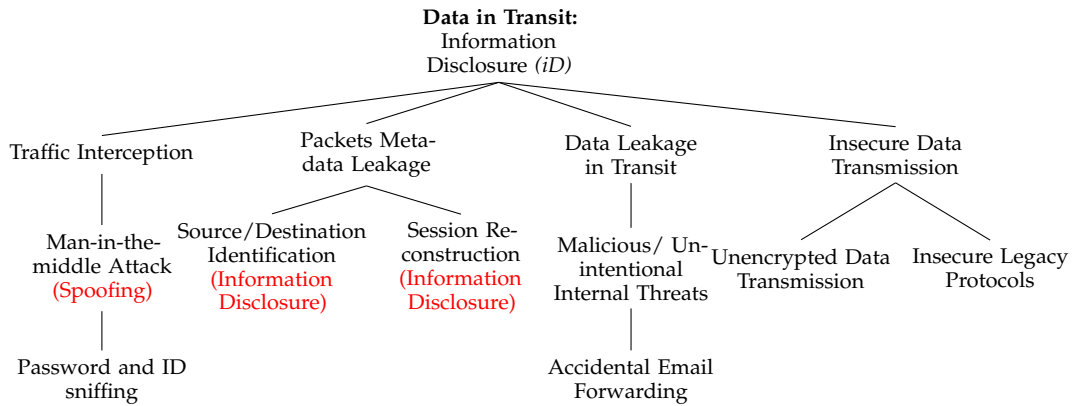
**Data in Transit:** Information Disclosure *(iD)*

Traffic Interception

Man-in-the-middle Attack (Spoofing)

Password and ID sniffing

Packets Metadata Leakage

Source/Destination Identification (Information Disclosure)

Session Reconstruction (Information Disclosure)

Data Leakage in Transit

Malicious/ Unintentional Internal Threats

Accidental Email Forwarding

Insecure Data Transmission

Unencrypted Data Transmission

Insecure Legacy Protocols